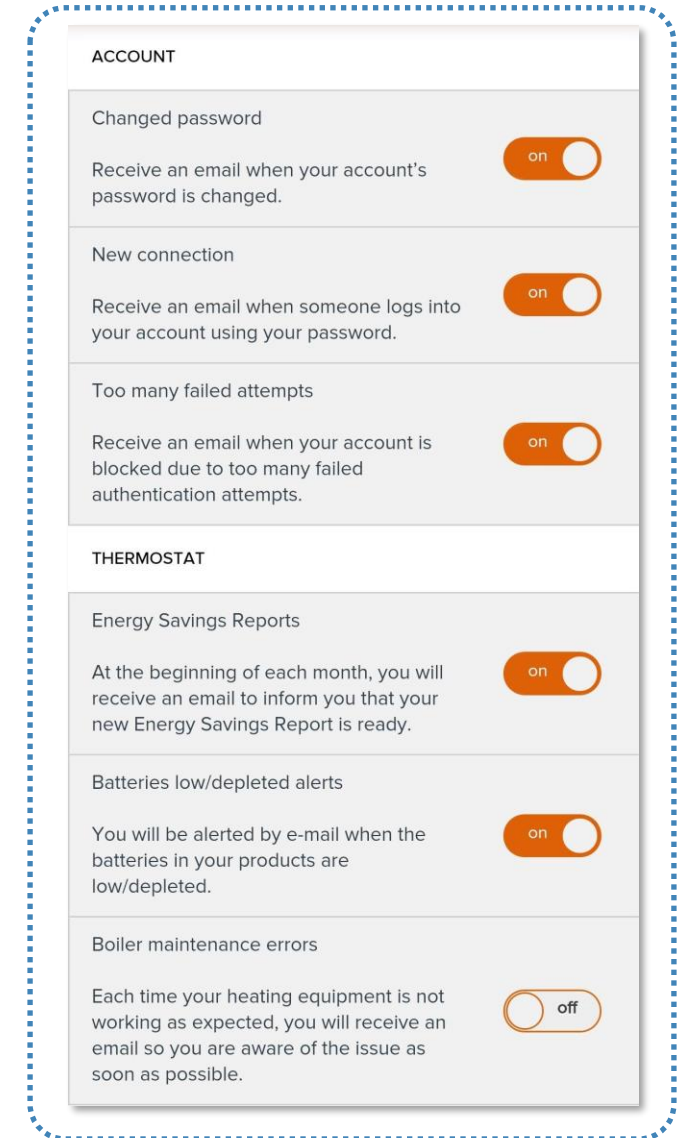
ACCOUNT

Changed password

Receive an email when your account's password is changed.

on

New connection

Receive an email when someone logs into your account using your password.

on

Too many failed attempts

Receive an email when your account is blocked due to too many failed authentication attempts.

on

THERMOSTAT

Energy Savings Reports

At the beginning of each month, you will receive an email to inform you that your new Energy Savings Report is ready.

on

Batteries low/depleted alerts

You will be alerted by e-mail when the batteries in your products are low/depleted.

on

Boiler maintenance errors

Each time your heating equipment is not working as expected, you will receive an email so you are aware of the issue as soon as possible.

off